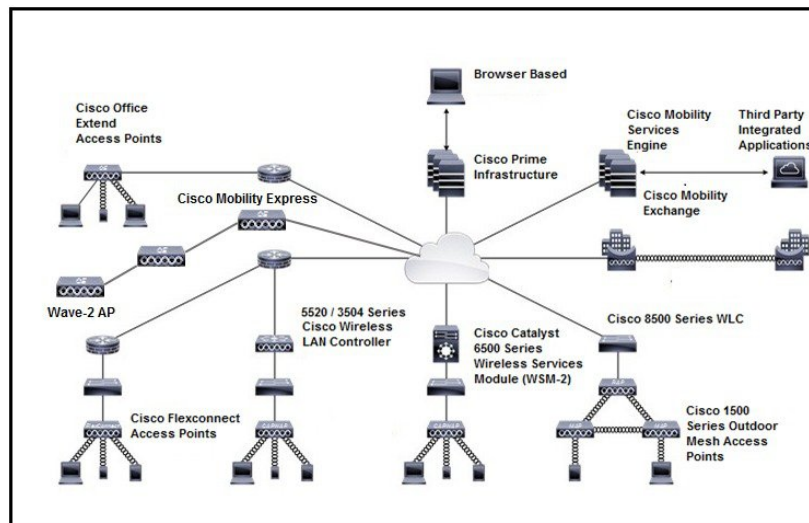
Browser Based

Cisco Office Extend Access Points

Cisco Mobility Services Engine

Third Party Integrated Applications

Cisco Prime Infrastructure

Cisco Mobility Exchange

Cisco Mobility Express

Wave-2 AP

5520 / 3504 Series Cisco Wireless LAN Controller

Cisco Catalyst 6500 Series Wireless Services Module (WSM-2)

Cisco 8500 Series WLC

Cisco Flexconnect Access Points

Cisco 1500 Series Outdoor Mesh Access Points